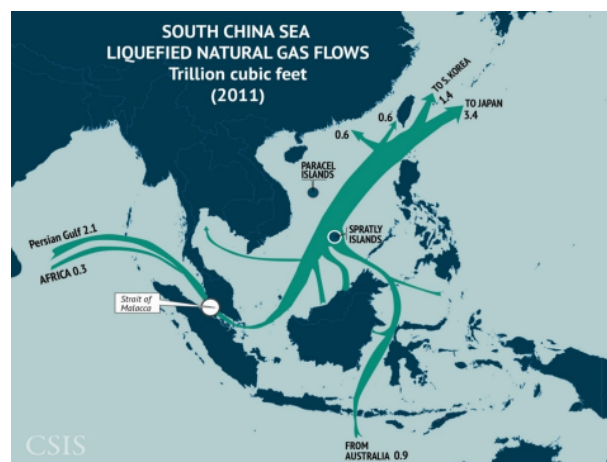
SOUTH CHINA SEA
LIQUEFIED NATURAL GAS FLOWS
Trillion cubic feet
(2011)

TO S. KOREA
1.4

TO JAPAN
3.4

0.6

0.6

PARACEL ISLANDS

SPRATLY ISLANDS

Persian Gulf 2.1

AFRICA 0.3

Strait of Malacca

FROM AUSTRALIA 0.9

CSIS